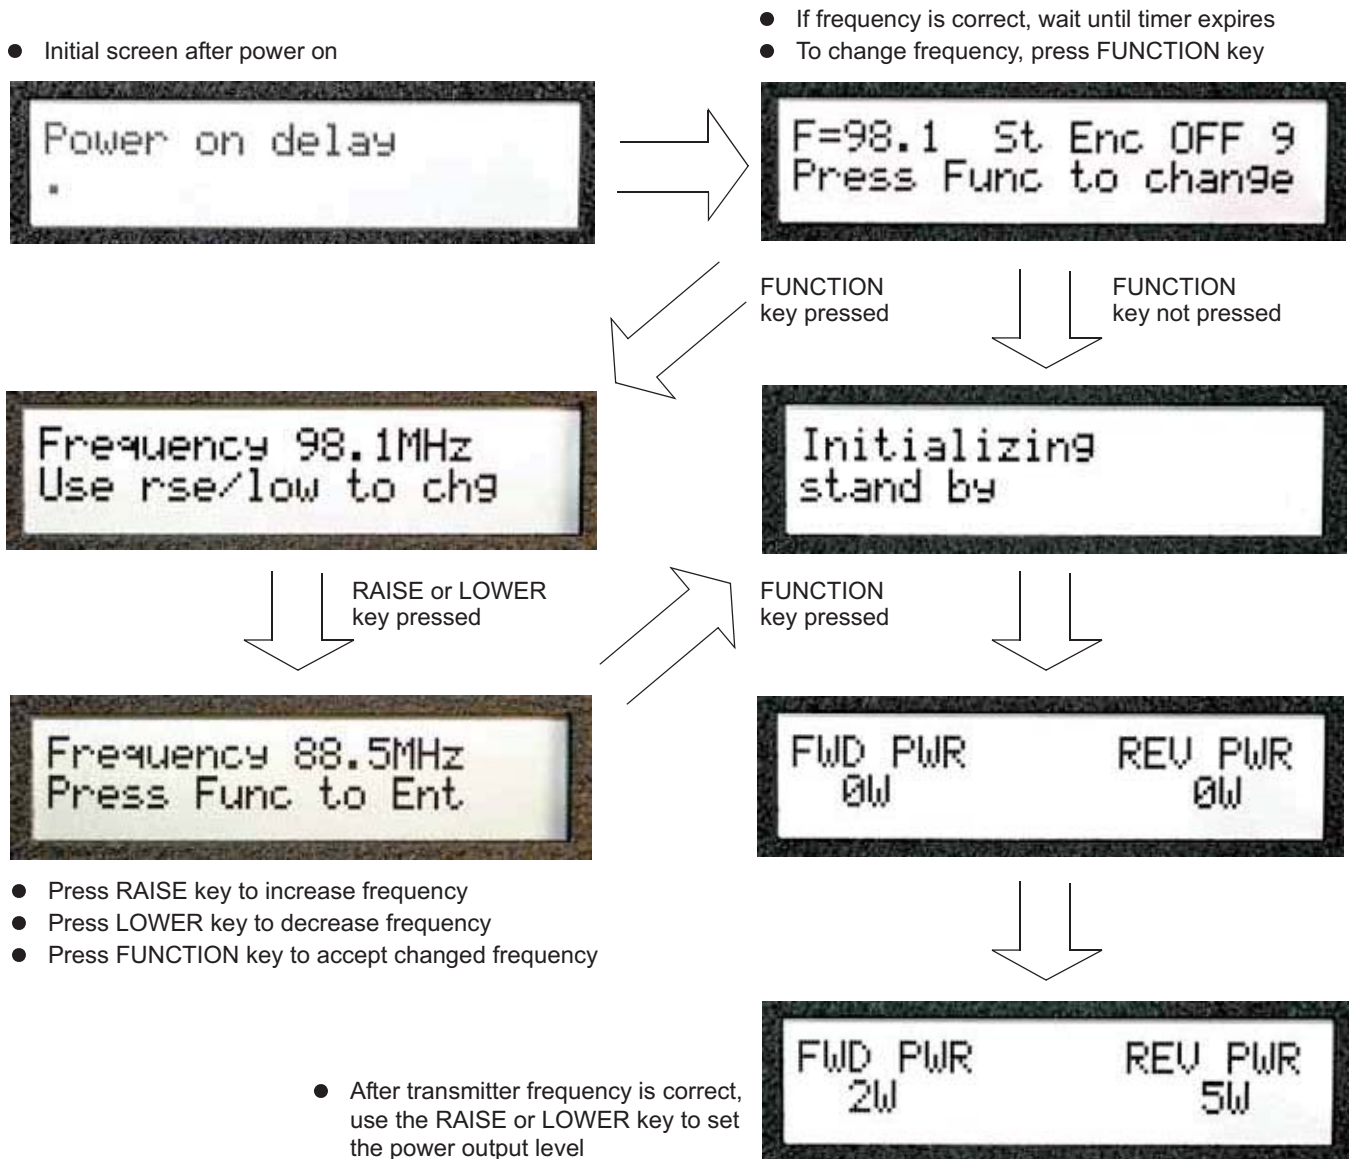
• Initial screen after power on

Power on delay
.

• If frequency is correct, wait until timer expires
• To change frequency, press FUNCTION key

F=98.1 St Enc OFF 9
Press Func to change

FUNCTION key pressed

FUNCTION key not pressed

Frequency 98.1MHz
Use rse/low to chg

Initializing
stand by

RAISE or LOWER key pressed

FUNCTION key pressed

Frequency 88.5MHz
Press Func to Ent

FWD PWR REV PWR
0W 0W

• Press RAISE key to increase frequency
• Press LOWER key to decrease frequency
• Press FUNCTION key to accept changed frequency

FWD PWR REV PWR
2W 5W

• After transmitter frequency is correct, use the RAISE or LOWER key to set the power output level